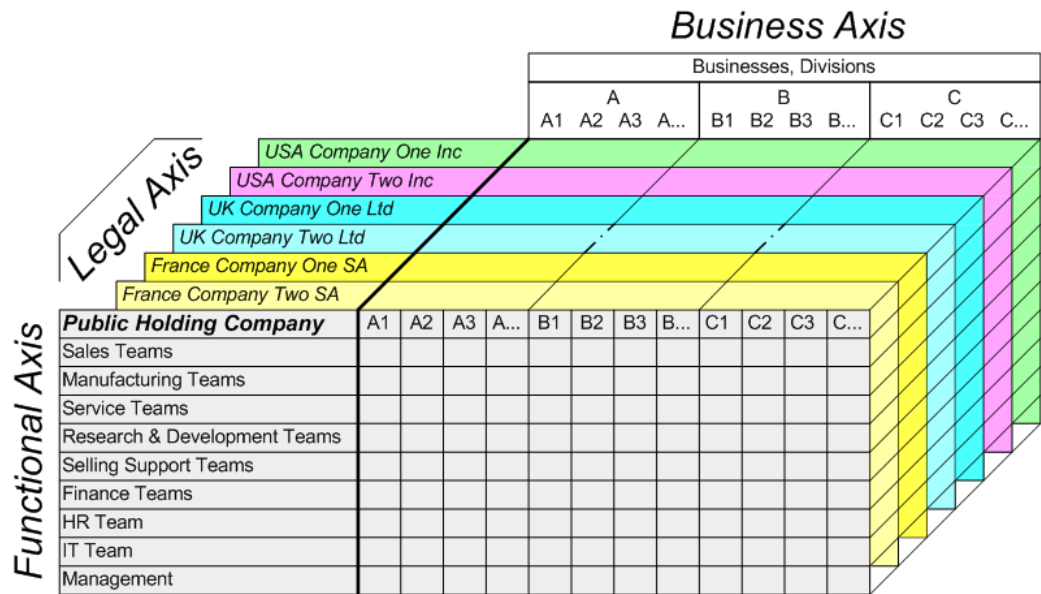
Business Axis

Businesses, Divisions

| A | | | | B | | | | C | | | |
|---|---|---|---|---|---|---|---|---|---|---|---|
| A1 | A2 | A3 | A... | B1 | B2 | B3 | B... | C1 | C2 | C3 | C... |

Legal Axis

USA Company One Inc
USA Company Two Inc
UK Company One Ltd
UK Company Two Ltd
France Company One SA
France Company Two SA

Functional Axis

| **Public Holding Company** | A1 | A2 | A3 | A... | B1 | B2 | B3 | B... | C1 | C2 | C3 | C... |
|---|---|---|---|---|---|---|---|---|---|---|---|---|
| Sales Teams | | | | | | | | | | | | |
| Manufacturing Teams | | | | | | | | | | | | |
| Service Teams | | | | | | | | | | | | |
| Research & Development Teams | | | | | | | | | | | | |
| Selling Support Teams | | | | | | | | | | | | |
| Finance Teams | | | | | | | | | | | | |
| HR Team | | | | | | | | | | | | |
| IT Team | | | | | | | | | | | | |
| Management | | | | | | | | | | | | |